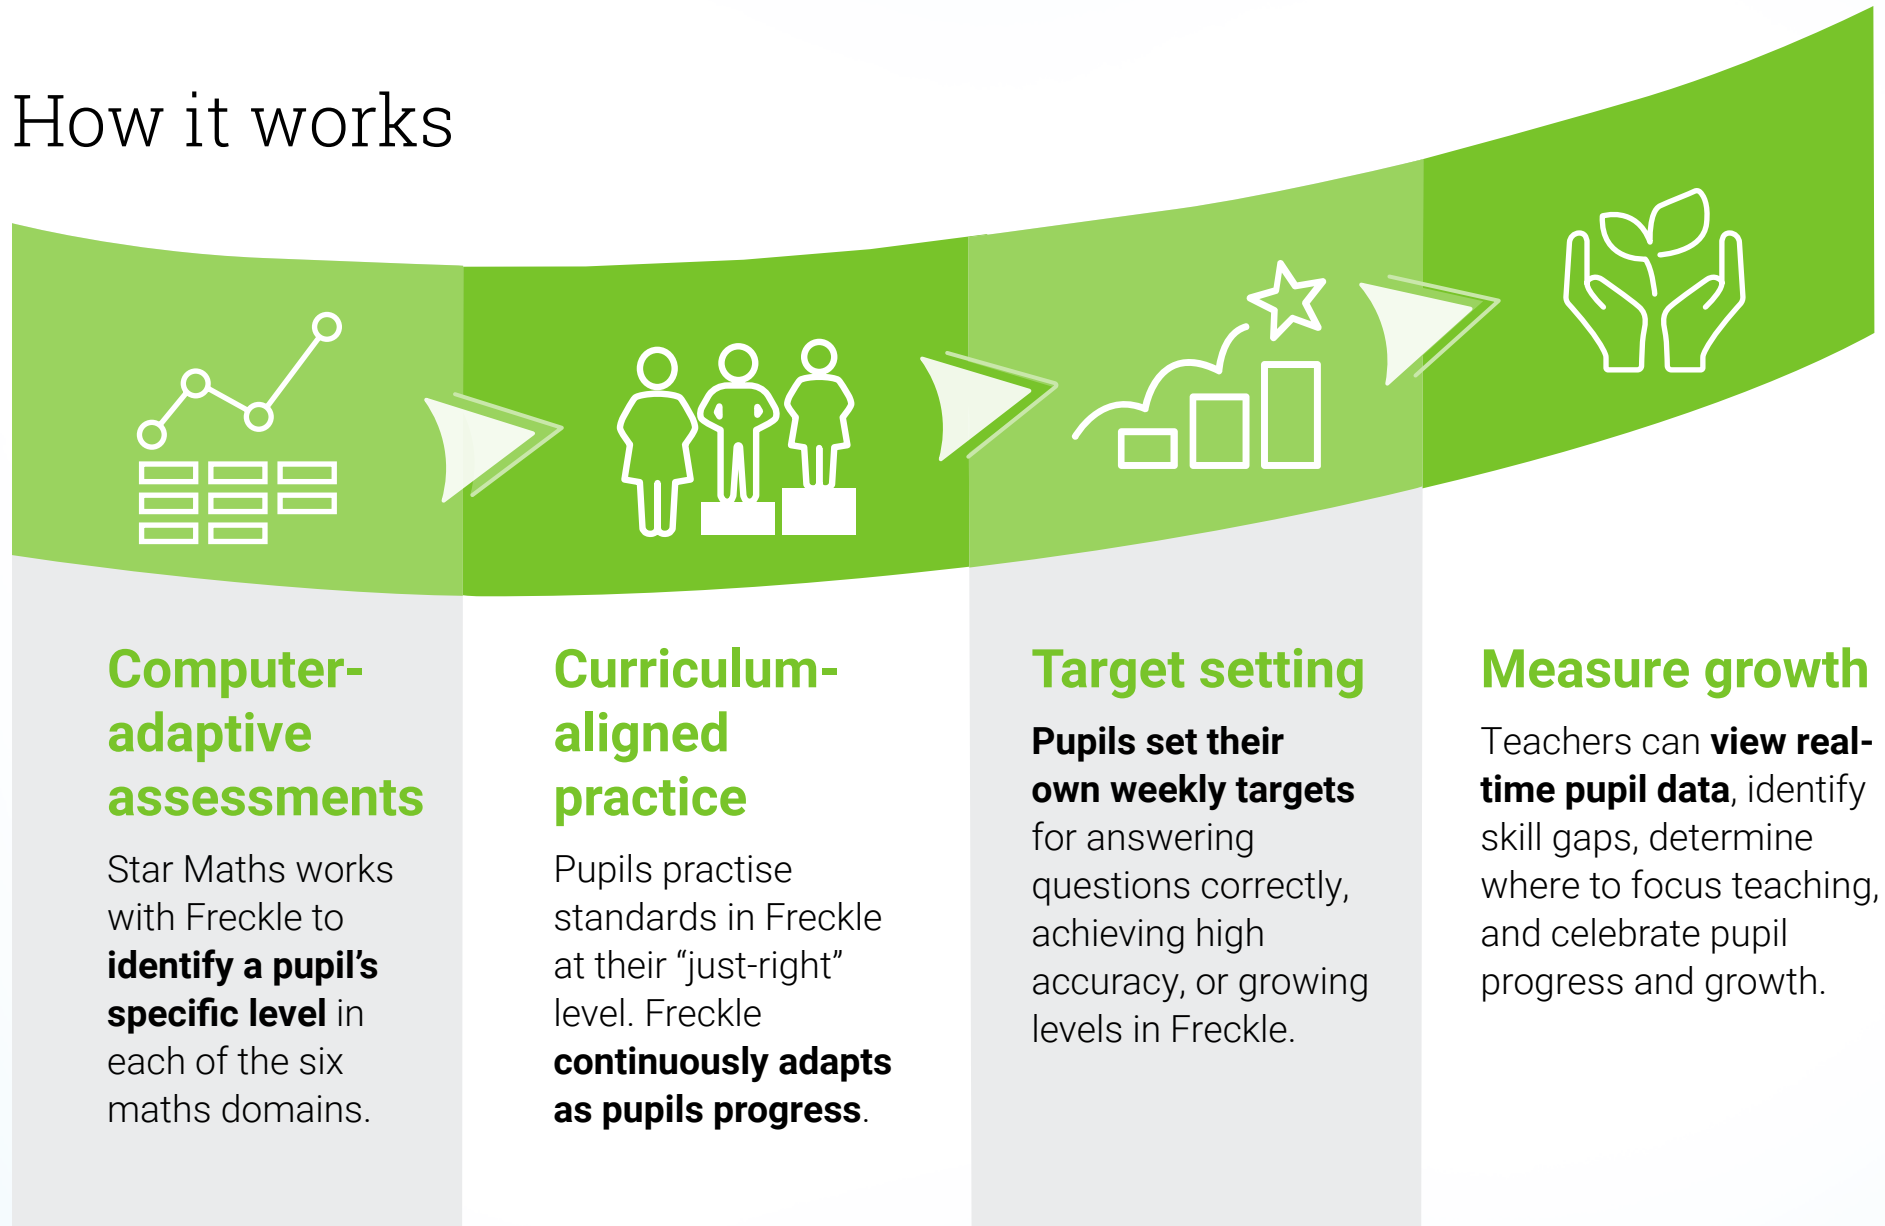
How it works

Computer-adaptive assessments

Star Maths works with Freckle to identify a pupil's specific level in each of the six maths domains.

Curriculum-aligned practice

Pupils practise standards in Freckle at their "just-right" level. Freckle continuously adapts as pupils progress.

Target setting

Pupils set their own weekly targets for answering questions correctly, achieving high accuracy, or growing levels in Freckle.

Measure growth

Teachers can view real-time pupil data, identify skill gaps, determine where to focus teaching, and celebrate pupil progress and growth.